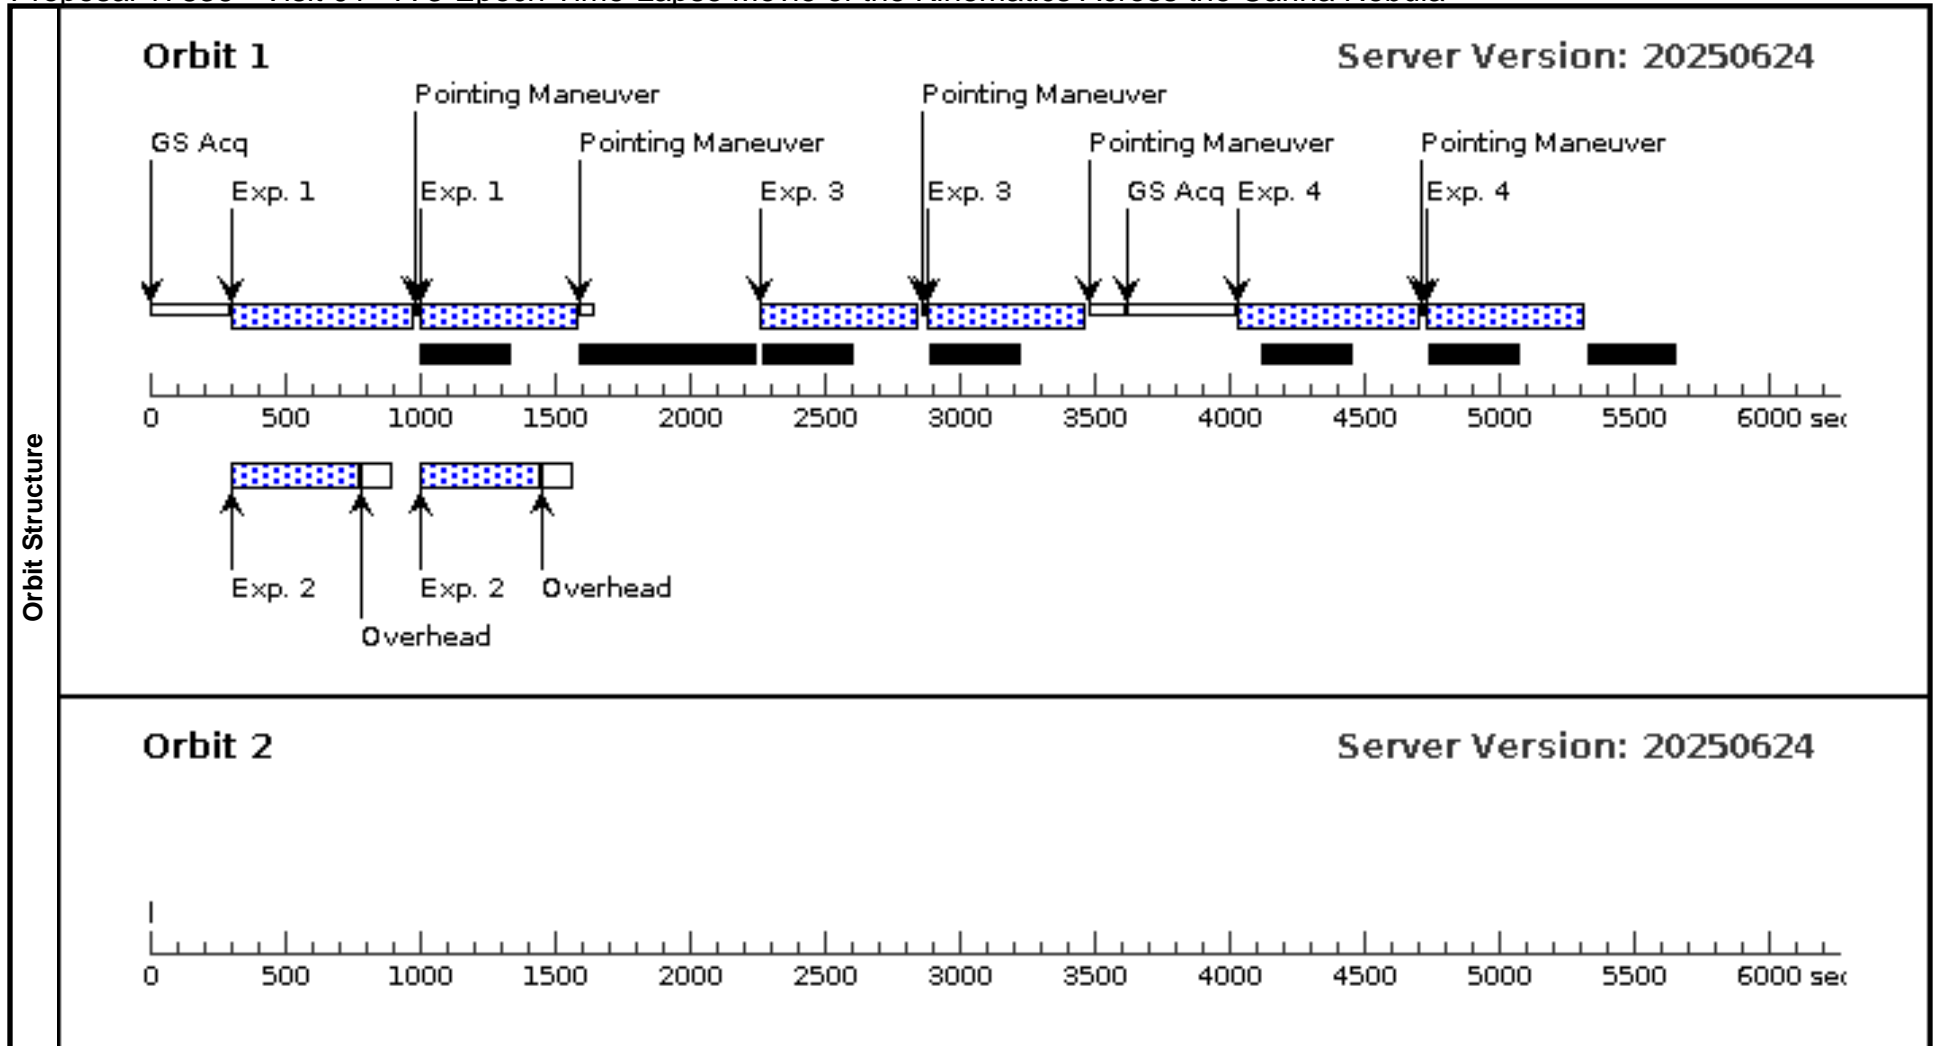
Proposal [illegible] - Visit 01 - Two Epoch Time-Lapse Movie of the Kinematics Across the Carina Nebula

Orbit Structure

Orbit 1

Server Version: 20250624

Pointing Maneuver

Pointing Maneuver

GS Acq

Pointing Maneuver

Pointing Maneuver

Pointing Maneuver

Exp. 1

Exp. 1

Exp. 3

Exp. 3

GS Acq

Exp. 4

Exp. 4

0 500 1000 1500 2000 2500 3000 3500 4000 4500 5000 5500 6000 sec

Exp. 2

Exp. 2

Overhead

Overhead

Orbit 2

Server Version: 20250624

0 500 1000 1500 2000 2500 3000 3500 4000 4500 5000 5500 6000 sec